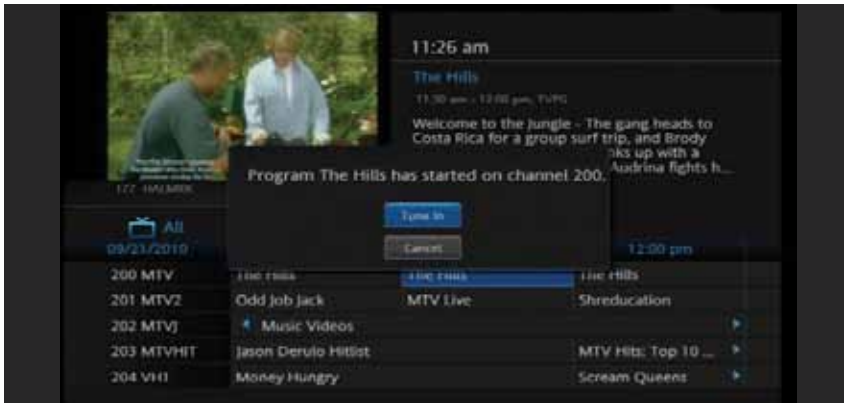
11:26 am

The Hills

11:30 am - 12:00 pm, TVPG

Welcome to the Jungle - The gang heads to Costa Rica for a group surf trip, and Brody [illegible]oks up with a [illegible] Audrina fights h...

172 HALMRK

Program The Hills has started on channel 200.

Tune In

Cancel

All

09/21/2010

12:00 pm

| | | | |
|---|---|---|---|
| 200 MTV | The Hills | The Hills | The Hills |
| 201 MTV2 | Odd Job Jack | MTV Live | Shreducation |
| 202 MTVJ | Music Videos | | |
| 203 MTVHIT | Jason Derulo Hitlist | | MTV Hits: Top 10 ... |
| 204 VH1 | Money Hungry | | Scream Queens |